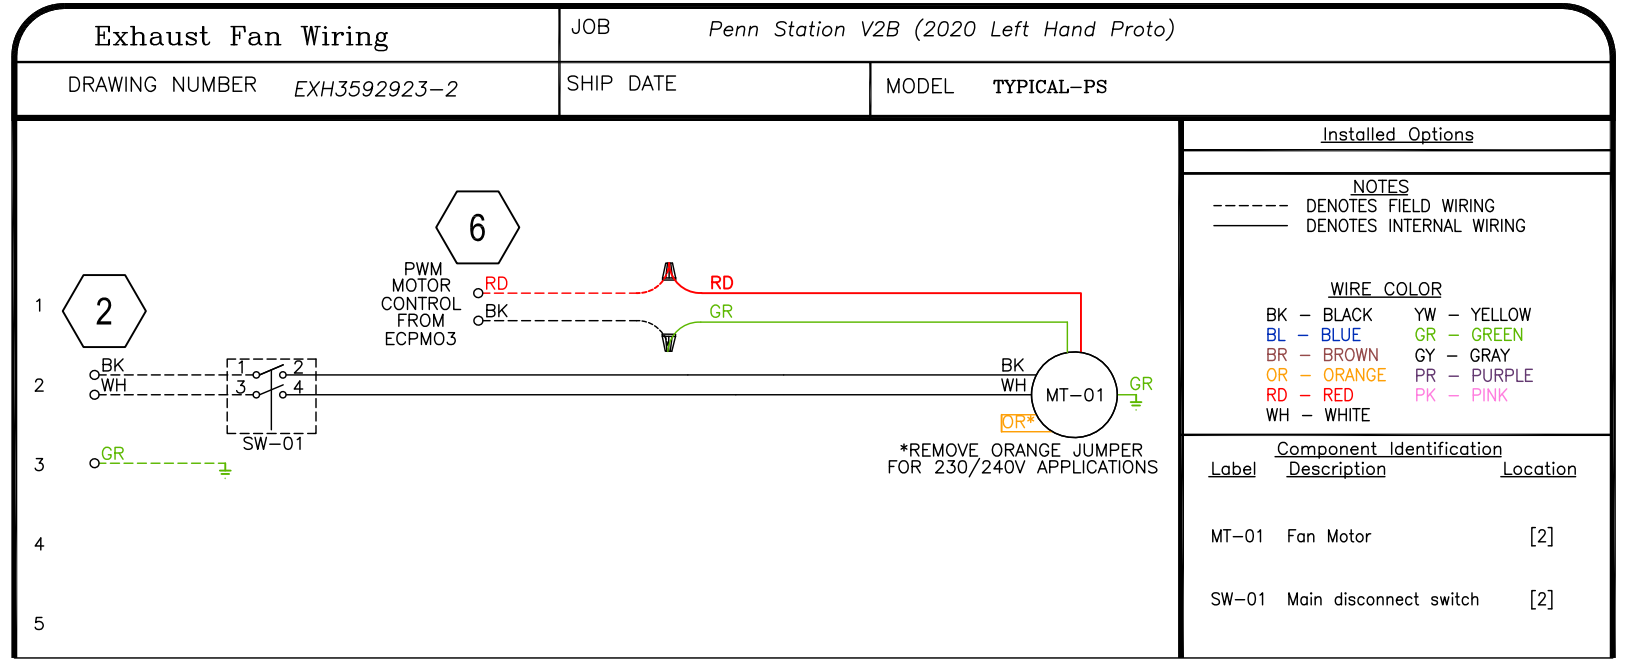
Exhaust Fan Wiring

JOB Penn Station V2B (2020 Left Hand Proto)

DRAWING NUMBER EXH3592923-2

SHIP DATE

MODEL TYPICAL-PS

Installed Options

NOTES
------ DENOTES FIELD WIRING
DENOTES INTERNAL WIRING

WIRE COLOR
BK - BLACK
BL - BLUE
BR - BROWN
OR - ORANGE
RD - RED
WH - WHITE
YW - YELLOW
GR - GREEN
GY - GRAY
PR - PURPLE
PK - PINK

Component Identification
| Label | Description | Location |
|---|---|---|
| MT-01 | Fan Motor | [2] |
| SW-01 | Main disconnect switch | [2] |

1
2
3
4
5

2

6

PWM MOTOR CONTROL FROM ECPMO3

RD
BK
RD
GR

BK
WH
1
2
3
4
SW-01

GR

BK
WH
MT-01
GR
OR*

*REMOVE ORANGE JUMPER FOR 230/240V APPLICATIONS